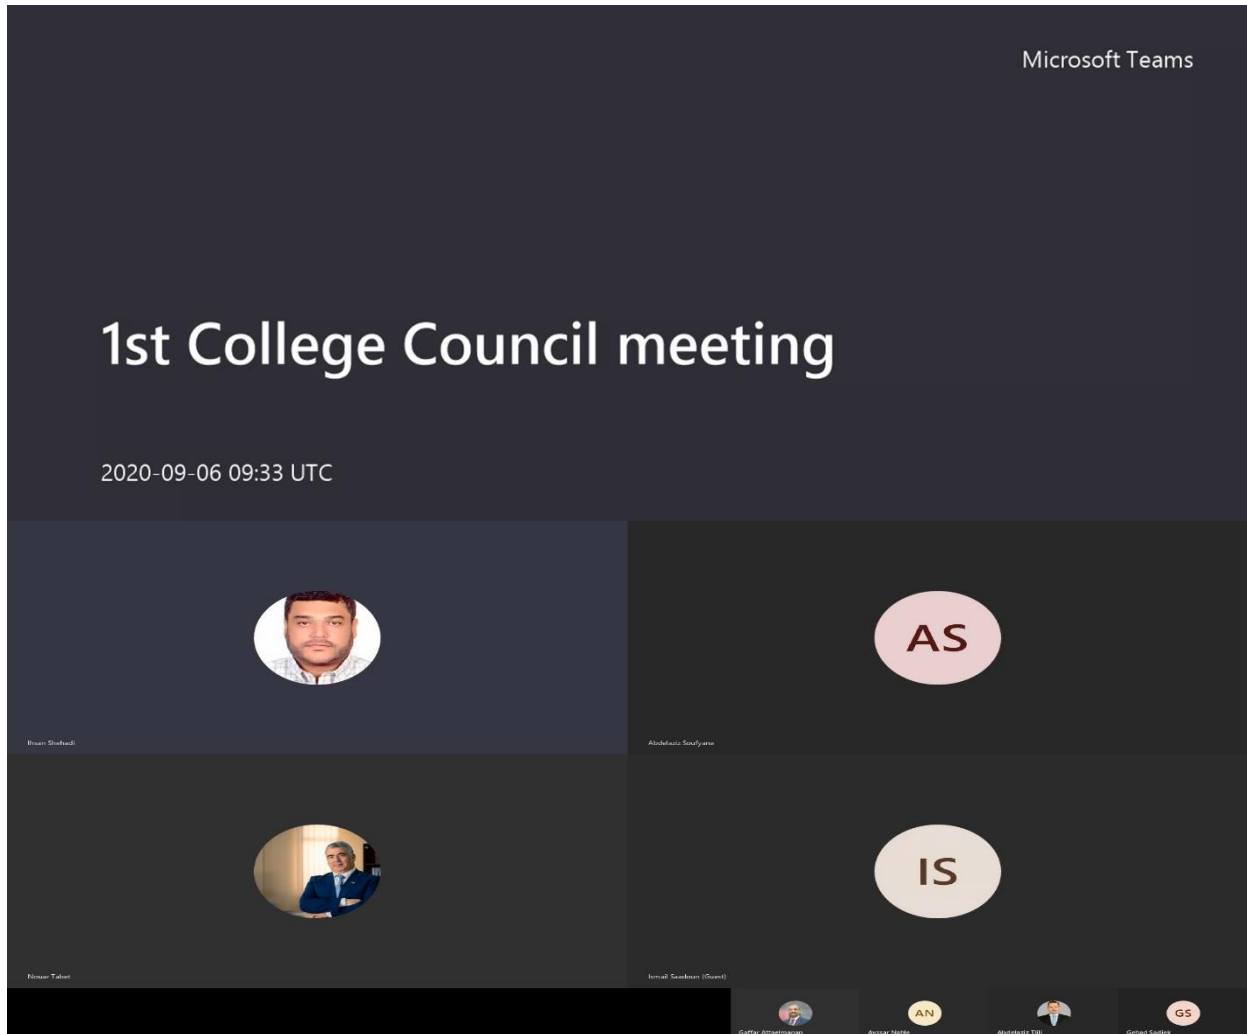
Microsoft Teams

1st College Council meeting

2020-09-06 09:33 UTC

Ihsan Shehadi

AS

Abdelaziz Soufyane

Nouar Tabet

IS

Ismail Saadoun (Guest)

Gaffar Attaelmanan

AN

Ayssar Nahle

Abdelaziz Tlili

GS

Gehad Sadiek